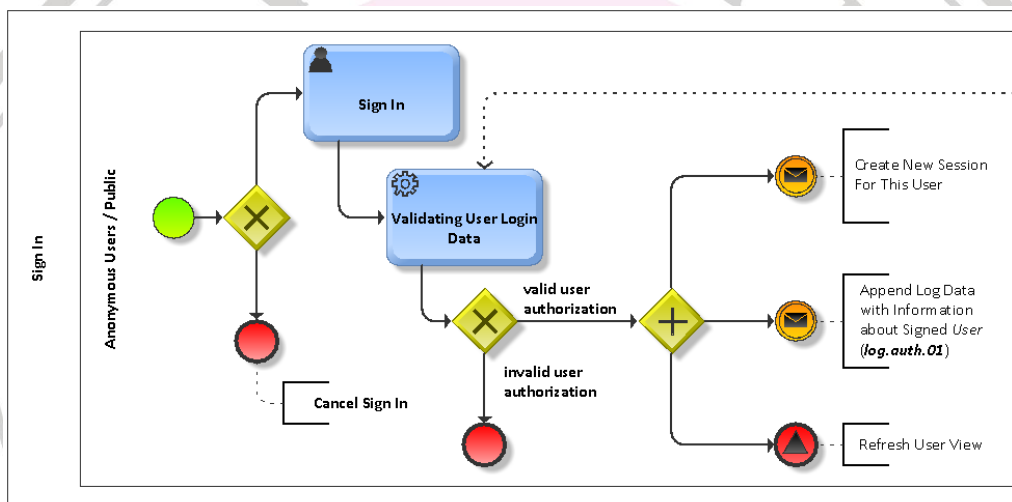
Sign In

Anonymous Users / Public

Sign In

Validating User Login Data

Cancel Sign In

valid user authorization

invalid user authorization

Create New Session For This User

Append Log Data with Information about Signed *User* (***log.auth.01***)

Refresh User View